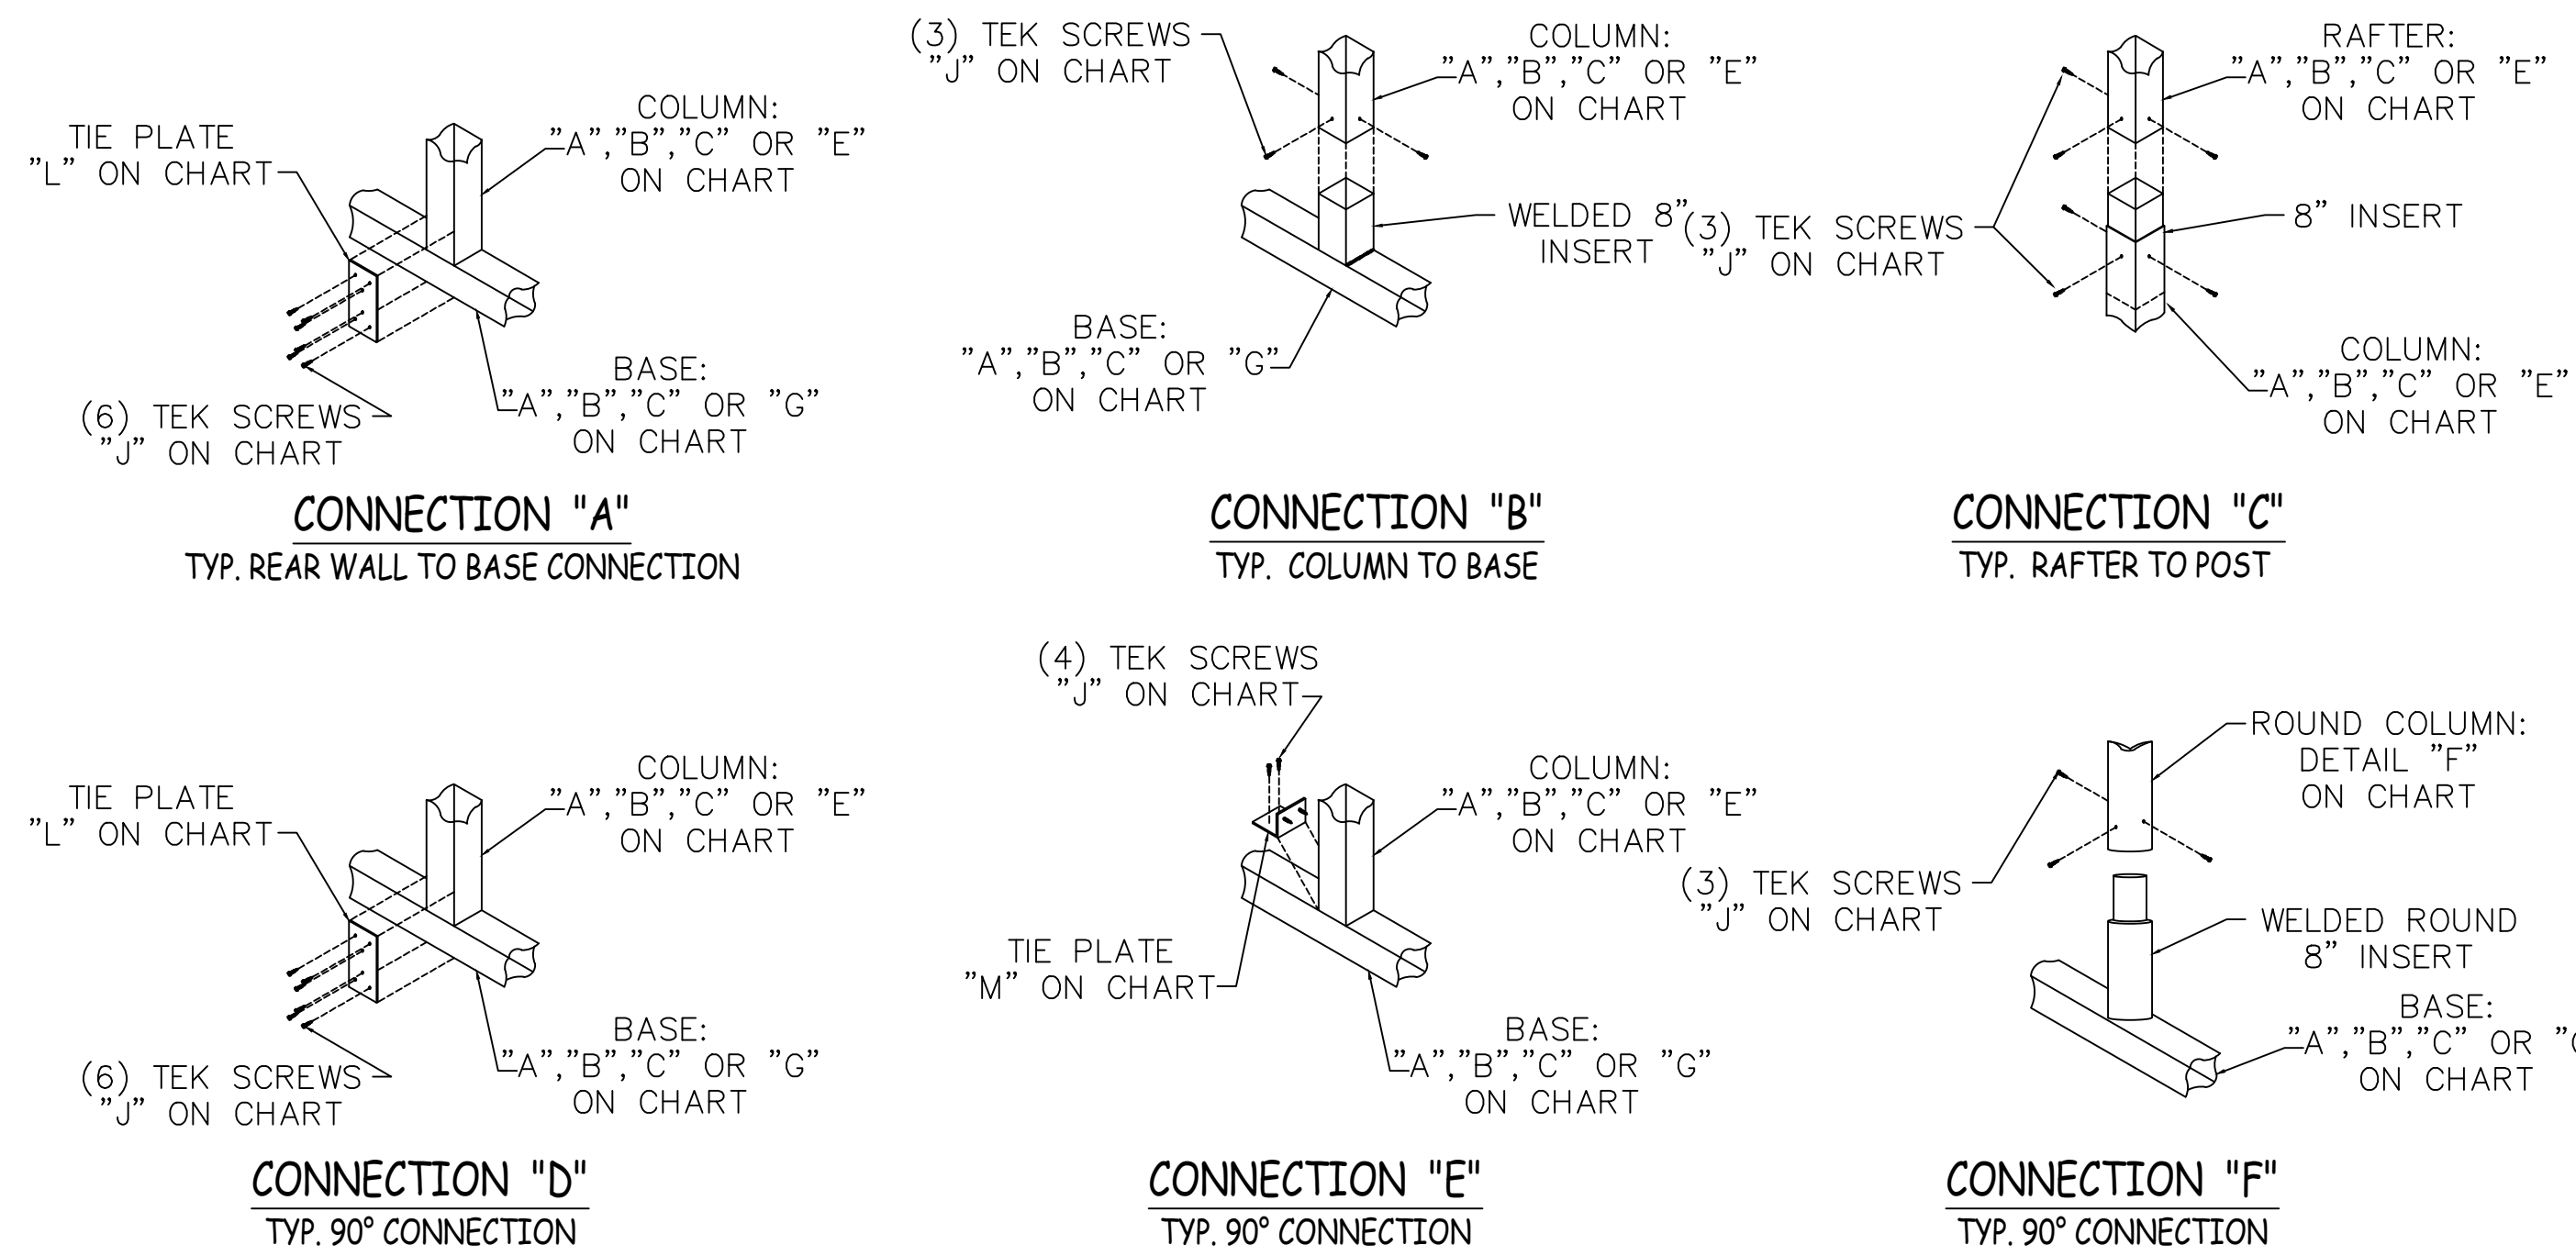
TIE PLATE "L" ON CHART

COLUMN: "A","B","C" OR "E" ON CHART

BASE: "A","B","C" OR "G" ON CHART

(6) TEK SCREWS "J" ON CHART

CONNECTION "A"
TYP. REAR WALL TO BASE CONNECTION

(3) TEK SCREWS "J" ON CHART

COLUMN: "A","B","C" OR "E" ON CHART

WELDED 8" INSERT

BASE: "A","B","C" OR "G" ON CHART

CONNECTION "B"
TYP. COLUMN TO BASE

RAFTER: "A","B","C" OR "E" ON CHART

(3) TEK SCREWS "J" ON CHART

8" INSERT

COLUMN: "A","B","C" OR "E" ON CHART

CONNECTION "C"
TYP. RAFTER TO POST

TIE PLATE "L" ON CHART

COLUMN: "A","B","C" OR "E" ON CHART

BASE: "A","B","C" OR "G" ON CHART

(6) TEK SCREWS "J" ON CHART

CONNECTION "D"
TYP. 90° CONNECTION

(4) TEK SCREWS "J" ON CHART

COLUMN: "A","B","C" OR "E" ON CHART

TIE PLATE "M" ON CHART

BASE: "A","B","C" OR "G" ON CHART

CONNECTION "E"
TYP. 90° CONNECTION

ROUND COLUMN: DETAIL "F" ON CHART

(3) TEK SCREWS "J" ON CHART

WELDED ROUND 8" INSERT

BASE: "A","B","C" OR "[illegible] ON CHART

CONNECTION "F"
TYP. 90° CONNECTION